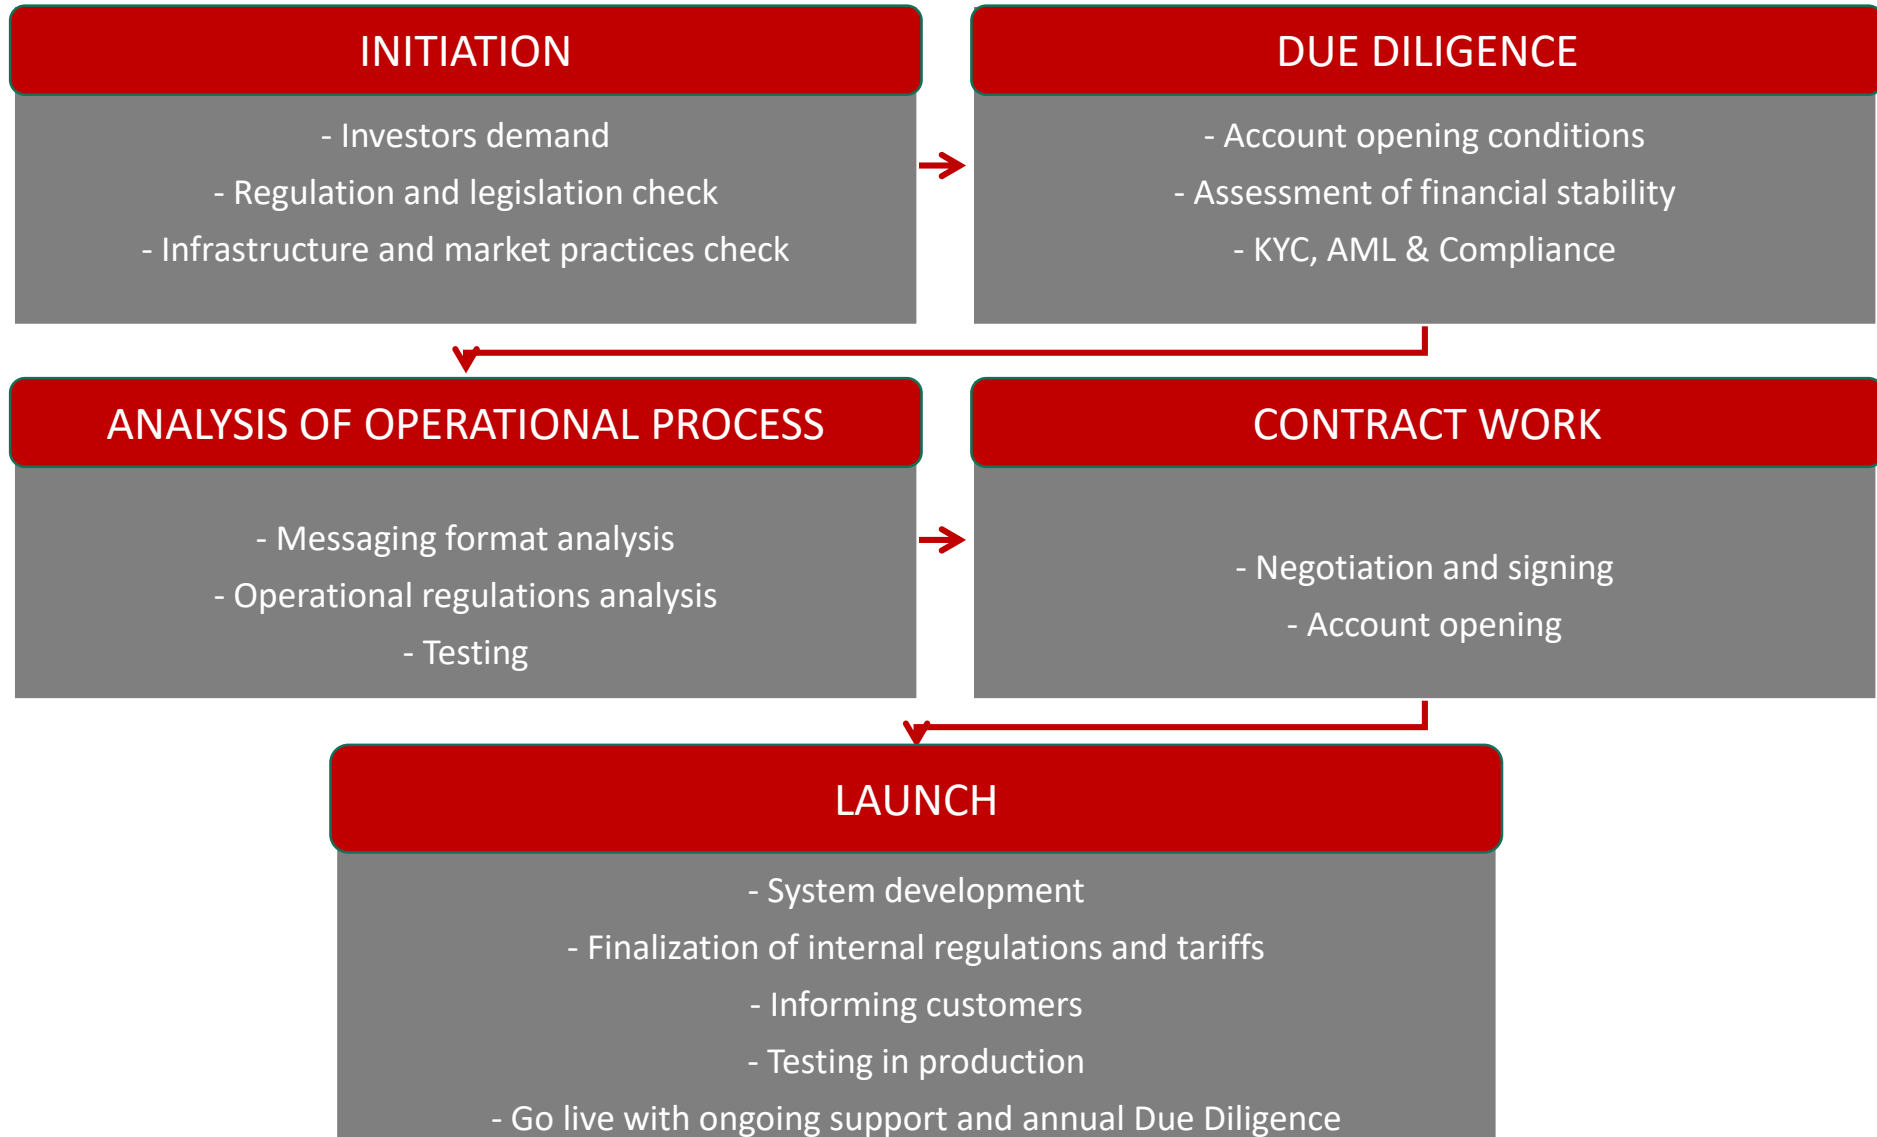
INITIATION

- Investors demand
- Regulation and legislation check
- Infrastructure and market practices check

DUE DILIGENCE

- Account opening conditions
- Assessment of financial stability
- KYC, AML & Compliance

ANALYSIS OF OPERATIONAL PROCESS

- Messaging format analysis
- Operational regulations analysis
- Testing

CONTRACT WORK

- Negotiation and signing
- Account opening

LAUNCH

- System development
- Finalization of internal regulations and tariffs
- Informing customers
- Testing in production
- Go live with ongoing support and annual Due Diligence